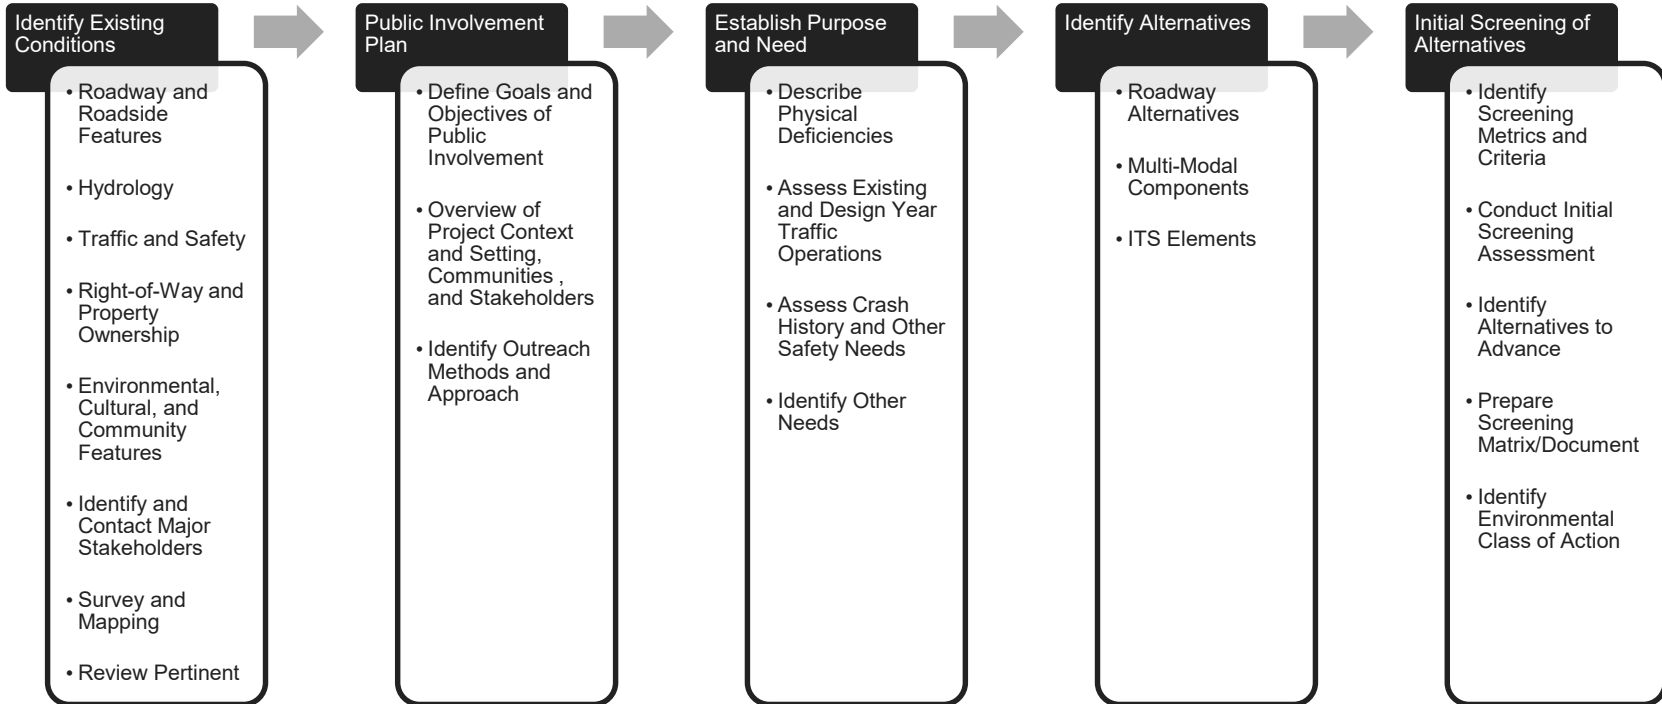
Identify Existing Conditions

• Roadway and Roadside Features

• Hydrology

• Traffic and Safety

• Right-of-Way and Property Ownership

• Environmental, Cultural, and Community Features

• Identify and Contact Major Stakeholders

• Survey and Mapping

• Review Pertinent

Public Involvement Plan

• Define Goals and Objectives of Public Involvement

• Overview of Project Context and Setting, Communities , and Stakeholders

• Identify Outreach Methods and Approach

Establish Purpose and Need

• Describe Physical Deficiencies

• Assess Existing and Design Year Traffic Operations

• Assess Crash History and Other Safety Needs

• Identify Other Needs

Identify Alternatives

• Roadway Alternatives

• Multi-Modal Components

• ITS Elements

Initial Screening of Alternatives

• Identify Screening Metrics and Criteria

• Conduct Initial Screening Assessment

• Identify Alternatives to Advance

• Prepare Screening Matrix/Document

• Identify Environmental Class of Action